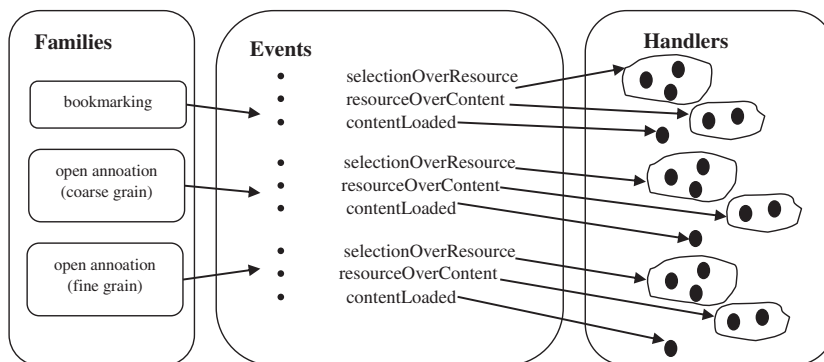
Families

bookmarking

open annoation (coarse grain)

open annoation (fine grain)

Events

selectionOverResource
resourceOverContent
contentLoaded

selectionOverResource
resourceOverContent
contentLoaded

selectionOverResource
resourceOverContent
contentLoaded

Handlers